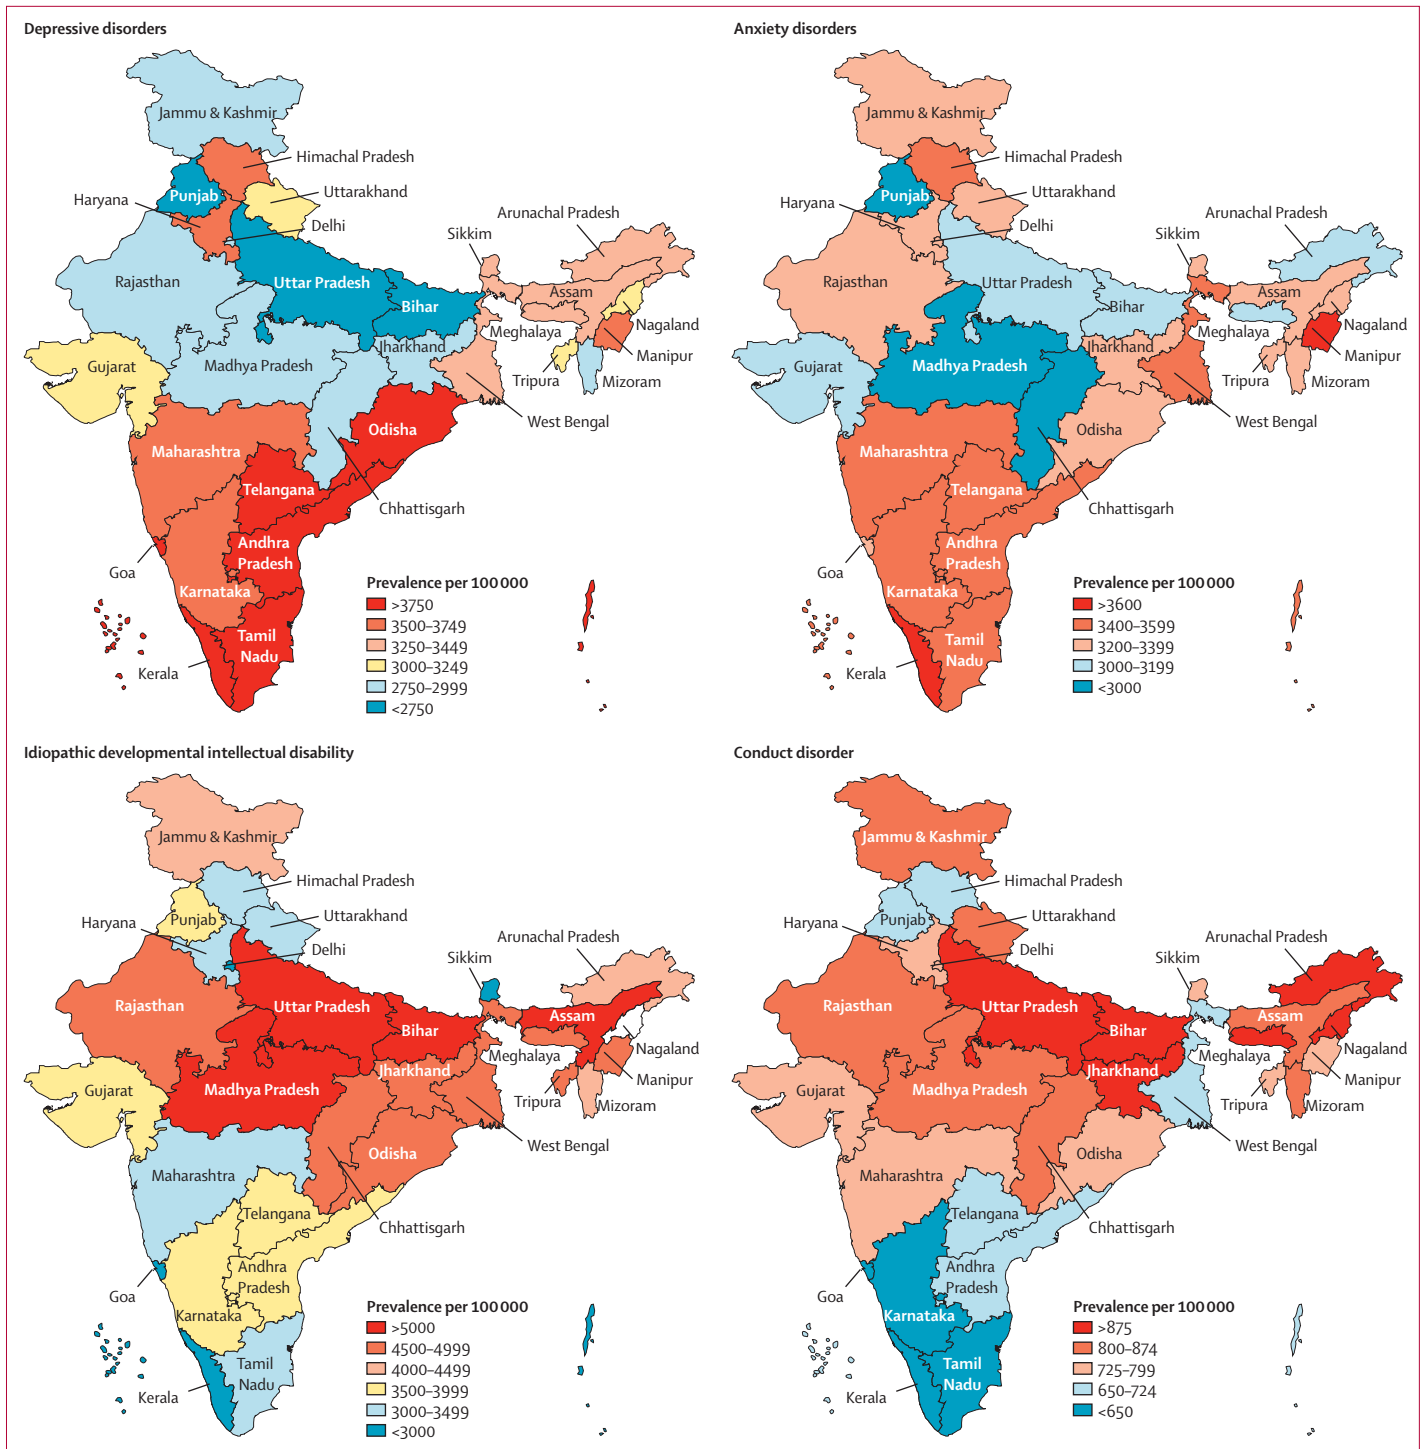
Depressive disorders

Jammu & Kashmir
Himachal Pradesh
Punjab
Uttarakhand
Haryana
Delhi
Arunachal Pradesh
Sikkim
Rajasthan
Uttar Pradesh
Assam
Bihar
Meghalaya
Nagaland
Jharkhand
Manipur
Gujarat
Madhya Pradesh
Tripura
Mizoram
West Bengal
Odisha
Maharashtra
Telangana
Chhattisgarh
Andhra Pradesh
Goa
Karnataka
Tamil Nadu
Kerala

Prevalence per 100 000
>3750
3500–3749
3250–3449
3000–3249
2750–2999
<2750

Anxiety disorders

Jammu & Kashmir
Himachal Pradesh
Punjab
Uttarakhand
Haryana
Delhi
Arunachal Pradesh
Sikkim
Rajasthan
Uttar Pradesh
Assam
Bihar
Meghalaya
Nagaland
Jharkhand
Manipur
Gujarat
Madhya Pradesh
Tripura
Mizoram
West Bengal
Odisha
Maharashtra
Telangana
Chhattisgarh
Andhra Pradesh
Goa
Karnataka
Tamil Nadu
Kerala

Prevalence per 100 000
>3600
3400–3599
3200–3399
3000–3199
<3000

Idiopathic developmental intellectual disability

Jammu & Kashmir
Himachal Pradesh
Punjab
Uttarakhand
Haryana
Delhi
Arunachal Pradesh
Sikkim
Rajasthan
Uttar Pradesh
Assam
Bihar
Meghalaya
Nagaland
Jharkhand
Manipur
Gujarat
Madhya Pradesh
Tripura
Mizoram
West Bengal
Odisha
Maharashtra
Telangana
Chhattisgarh
Andhra Pradesh
Goa
Karnataka
Tamil Nadu
Kerala

Prevalence per 100 000
>5000
4500–4999
4000–4499
3500–3999
3000–3499
<3000

Conduct disorder

Jammu & Kashmir
Himachal Pradesh
Punjab
Uttarakhand
Haryana
Delhi
Arunachal Pradesh
Sikkim
Rajasthan
Uttar Pradesh
Assam
Bihar
Meghalaya
Nagaland
Jharkhand
Manipur
Gujarat
Madhya Pradesh
Tripura
Mizoram
West Bengal
Odisha
Maharashtra
Telangana
Chhattisgarh
Andhra Pradesh
Goa
Karnataka
Tamil Nadu
Kerala

Prevalence per 100 000
>875
800–874
725–799
650–724
<650